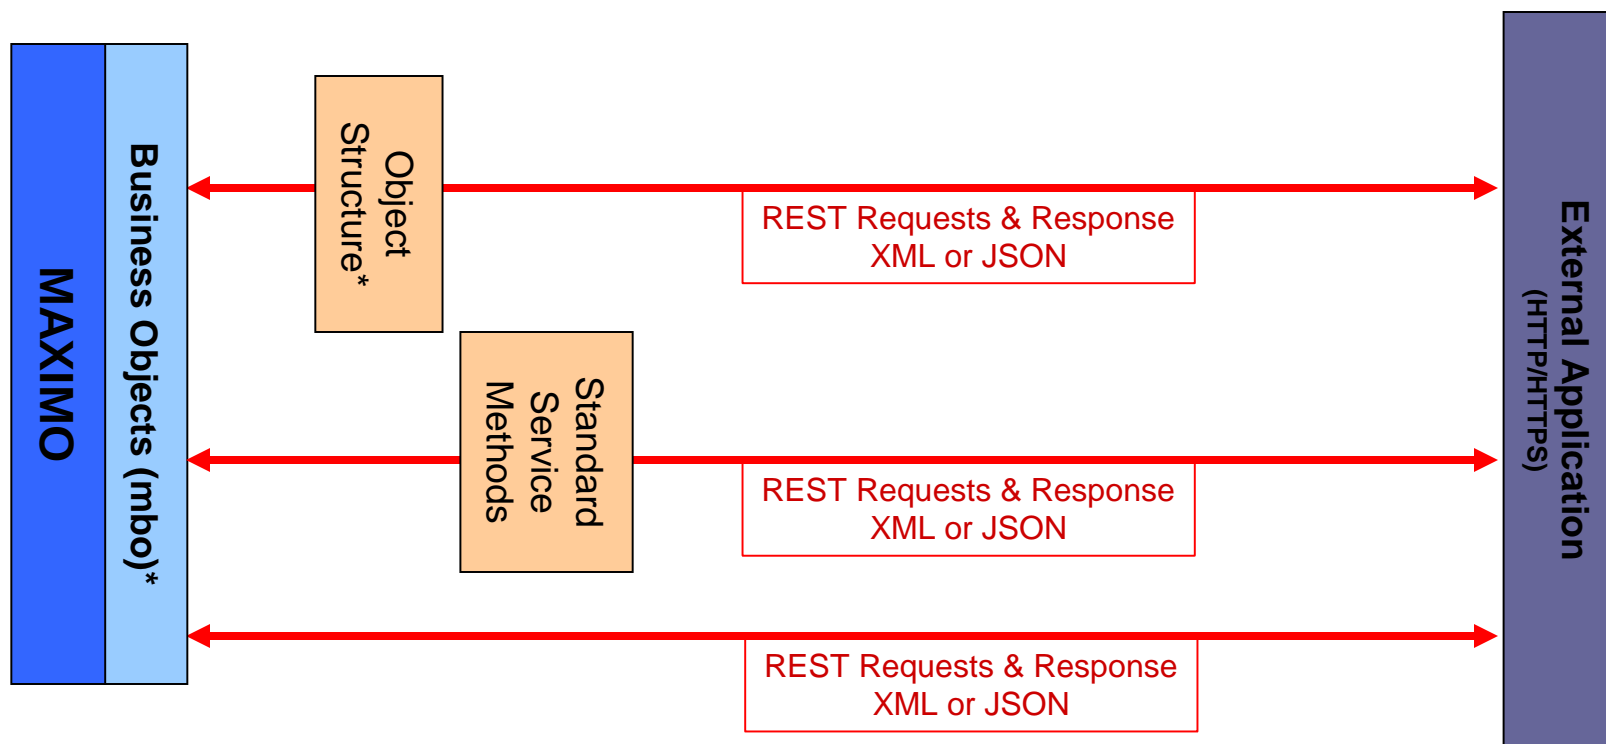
MAXIMO

Business Objects (mbo)*

Object Structure*

REST Requests & Response
XML or JSON

Standard Service Methods

REST Requests & Response
XML or JSON

REST Requests & Response
XML or JSON

External Application
(HTTP/HTTPS)